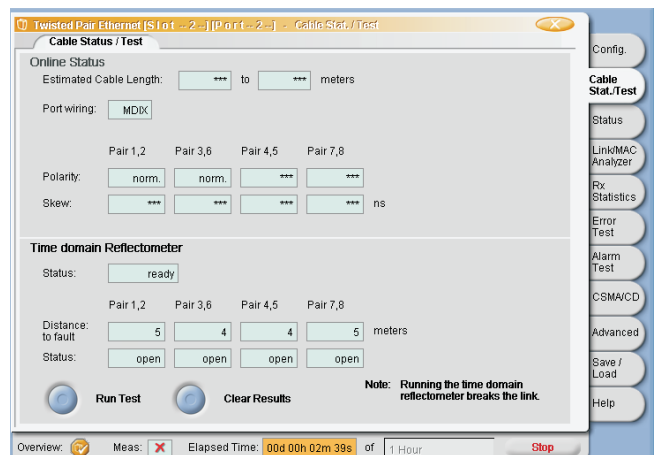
Twisted Pair Ethernet [Slot -- 2--] [Port -- 2 --] - Cable Stat. / Test

Cable Status / Test

Online Status

Estimated Cable Length: *** to *** meters

Port wiring: MDIX

| | Pair 1,2 | Pair 3,6 | Pair 4,5 | Pair 7,8 | |
|---|---|---|---|---|---|
| Polarity: | norm. | norm. | *** | *** | |
| Skew: | *** | *** | *** | *** | ns |

Time domain Reflectometer

Status: ready

| | Pair 1,2 | Pair 3,6 | Pair 4,5 | Pair 7,8 | |
|---|---|---|---|---|---|
| Distance: to fault | 5 | 4 | 4 | 5 | meters |
| Status: | open | open | open | open | |

Run Test

Clear Results

Note: Running the time domain reflectometer breaks the link.

Config.

Cable Stat./Test

Status

Link/MAC Analyzer

Rx Statistics

Error Test

Alarm Test

CSMA/CD

Advanced

Save / Load

Help

Overview: Meas: Elapsed Time: 00d 00h 02m 39s of 1 Hour Stop